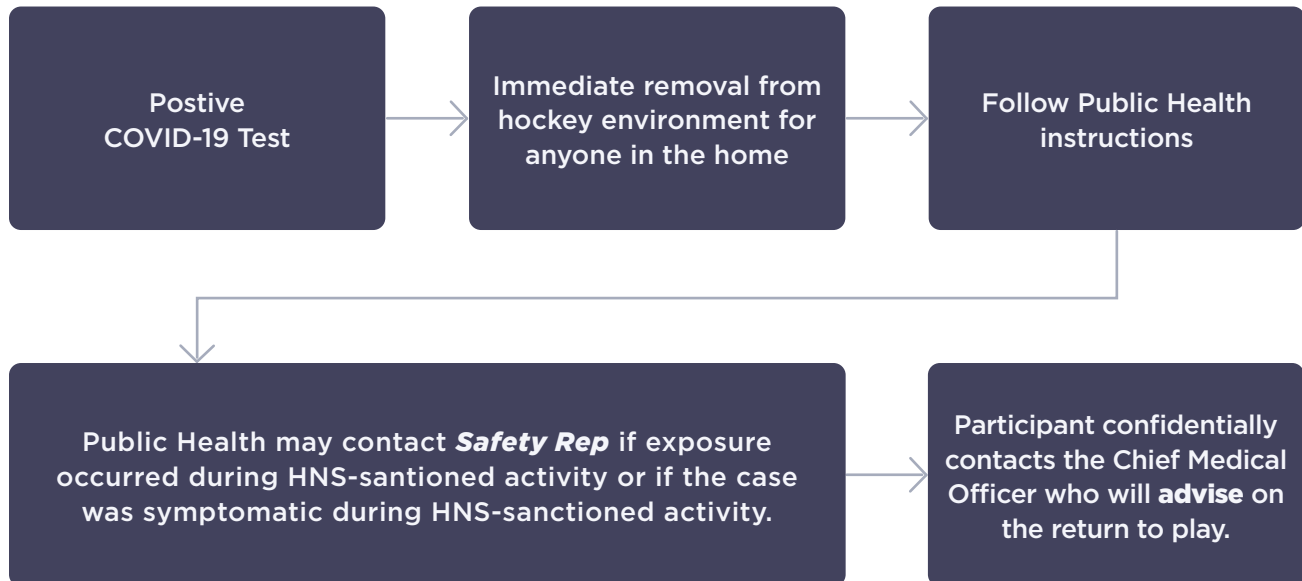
Postive
COVID-19 Test

Immediate removal from hockey environment for anyone in the home

Follow Public Health instructions

Public Health may contact ***Safety Rep*** if exposure occurred during HNS-santioned activity or if the case was symptomatic during HNS-sanctioned activity.

Participant confidentially contacts the Chief Medical Officer who will **advise** on the return to play.